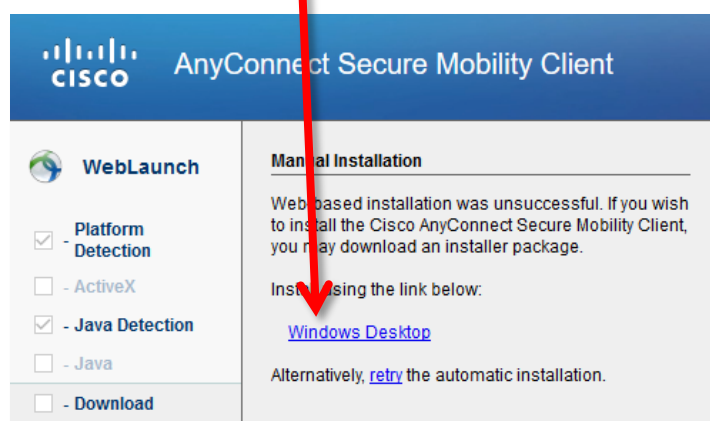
cisco AnyConnect Secure Mobility Client

WebLaunch

- Platform Detection

- ActiveX

- Java Detection

- Java

- Download

Manual Installation

Web based installation was unsuccessful. If you wish to install the Cisco AnyConnect Secure Mobility Client, you may download an installer package.

Install using the link below:

Windows Desktop

Alternatively, retry the automatic installation.